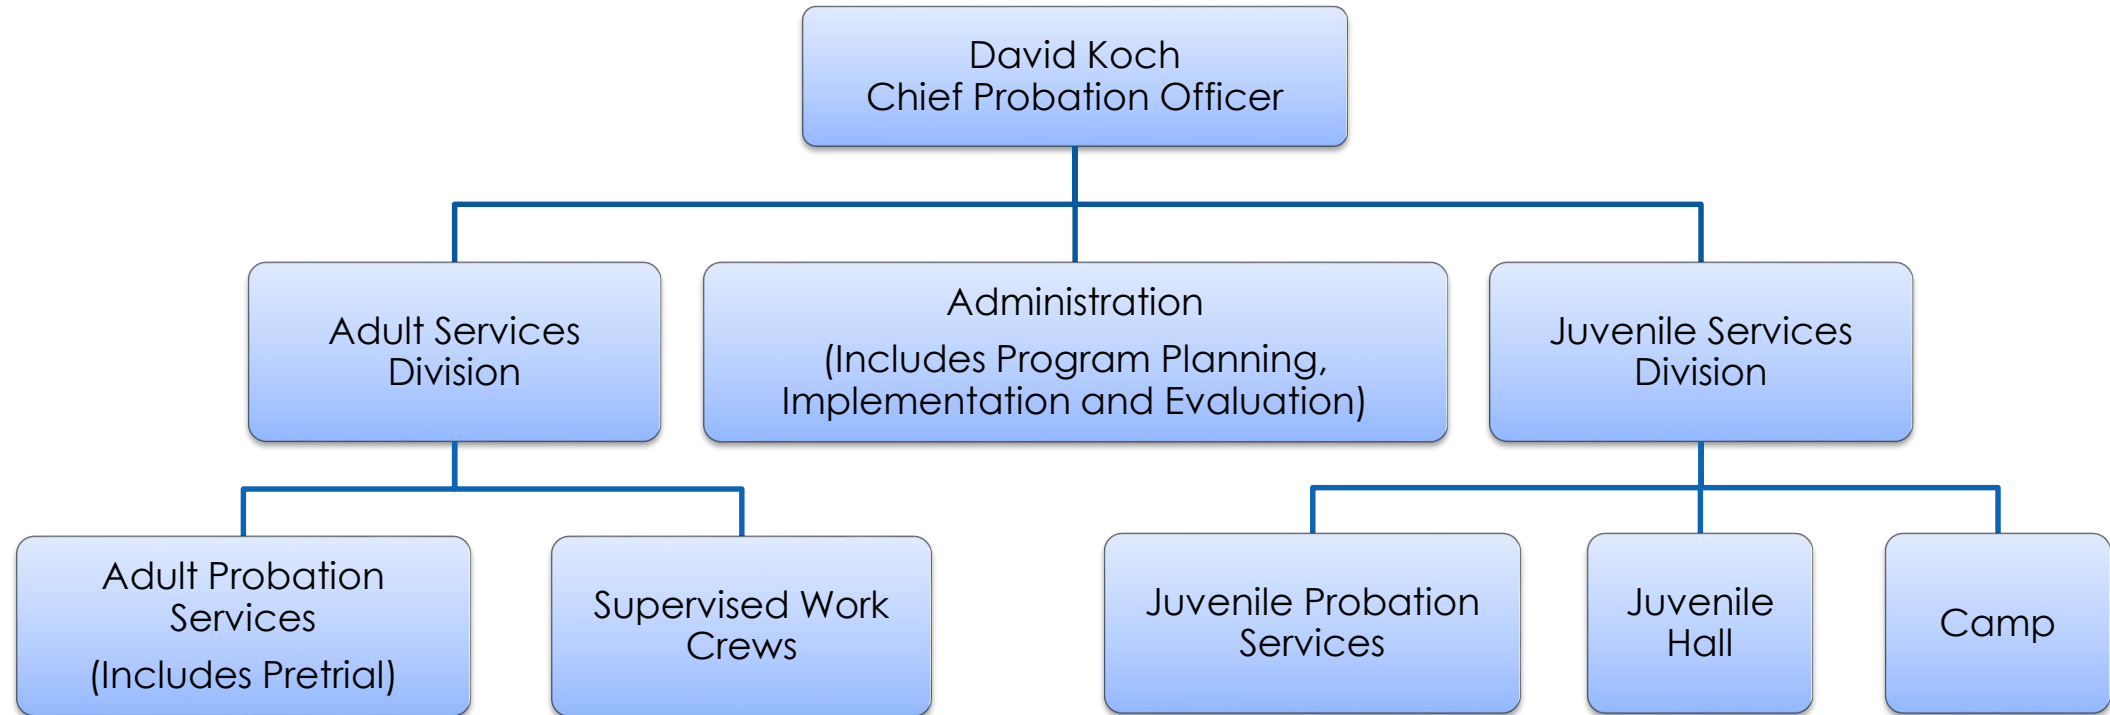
David Koch
Chief Probation Officer

Adult Services Division

Administration

(Includes Program Planning, Implementation and Evaluation)

Juvenile Services Division

Adult Probation Services

(Includes Pretrial)

Supervised Work Crews

Juvenile Probation Services

Juvenile Hall

Camp